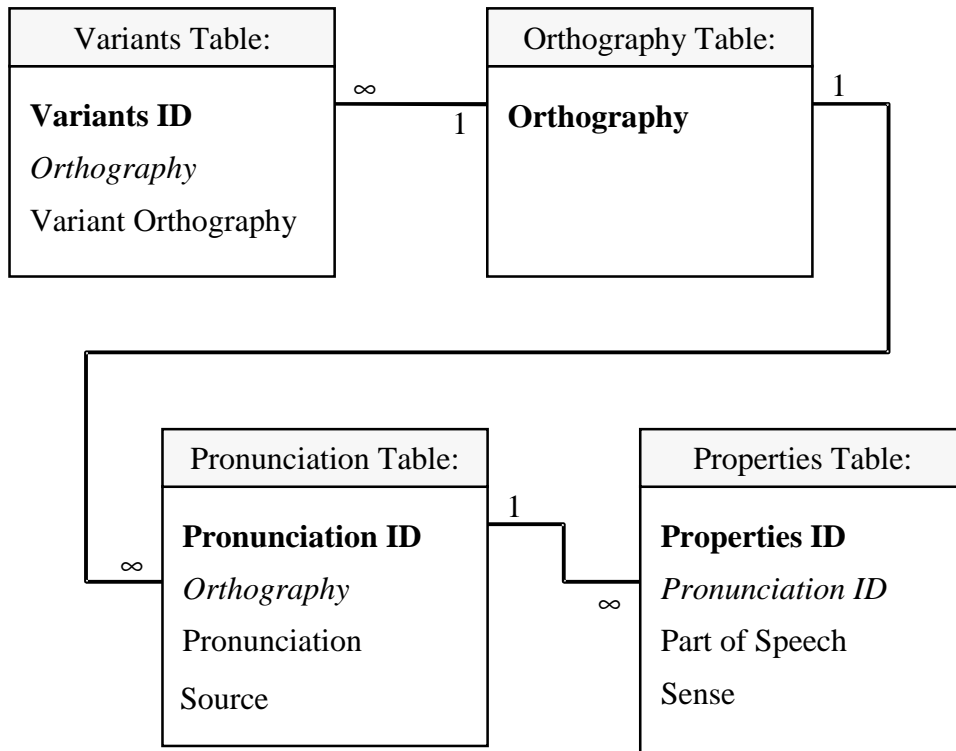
Variants Table:

**Variants ID**
*Orthography*
Variant Orthography

$\infty$

1

Orthography Table:

**Orthography**

1

Pronunciation Table:

**Pronunciation ID**
*Orthography*
Pronunciation
Source

$\infty$

1

$\infty$

Properties Table:

**Properties ID**
*Pronunciation ID*
Part of Speech
Sense